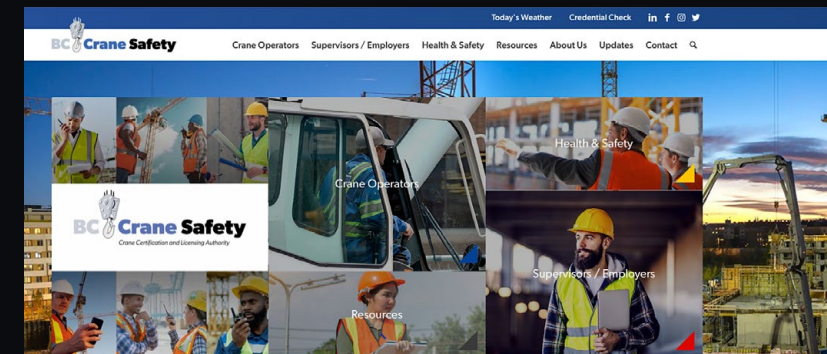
Today's Weather Credential Check

BC Crane Safety

Crane Operators Supervisors / Employers Health & Safety Resources About Us Updates Contact

BC Crane Safety
Crane Certification and Licensing Authority

Crane Operators

Health & Safety

Supervisors / Employers

Resources